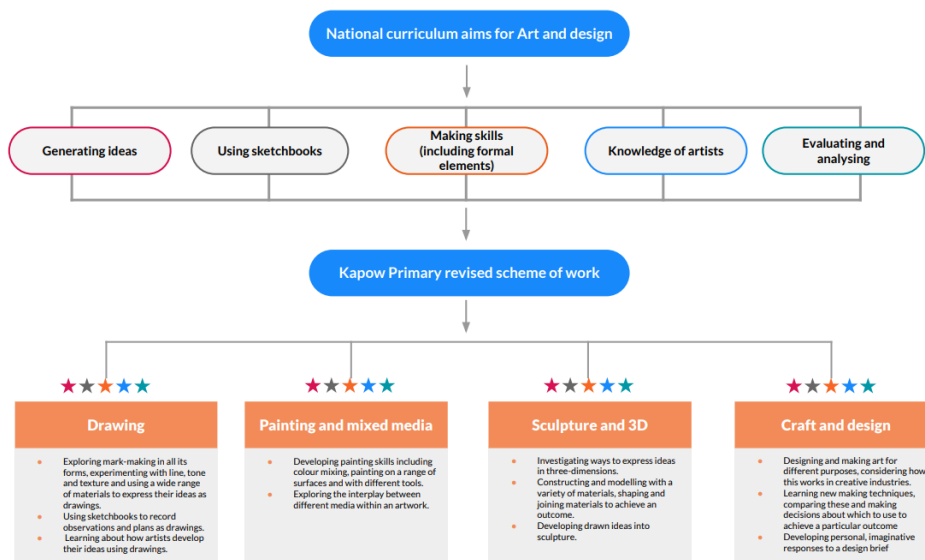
National curriculum aims for Art and design

Generating ideas

Using sketchbooks

Making skills (including formal elements)

Knowledge of artists

Evaluating and analysing

Kapow Primary revised scheme of work

★★★★★

Drawing

- Exploring mark-making in all its forms, experimenting with line, tone and texture and using a wide range of materials to express their ideas as drawings.
- Using sketchbooks to record observations and plans as drawings.
- Learning about how artists develop their ideas using drawings.

★★★★★

Painting and mixed media

- Developing painting skills including colour mixing, painting on a range of surfaces and with different tools.
- Exploring the interplay between different media within an artwork.

★★★★★

Sculpture and 3D

- Investigating ways to express ideas in three-dimensions.
- Constructing and modelling with a variety of materials, shaping and joining materials to achieve an outcome.
- Developing drawn ideas into sculpture.

★★★★★

Craft and design

- Designing and making art for different purposes, considering how this works in creative industries.
- Learning new making techniques, comparing these and making decisions about which to use to achieve a particular outcome
- Developing personal, imaginative responses to a design brief